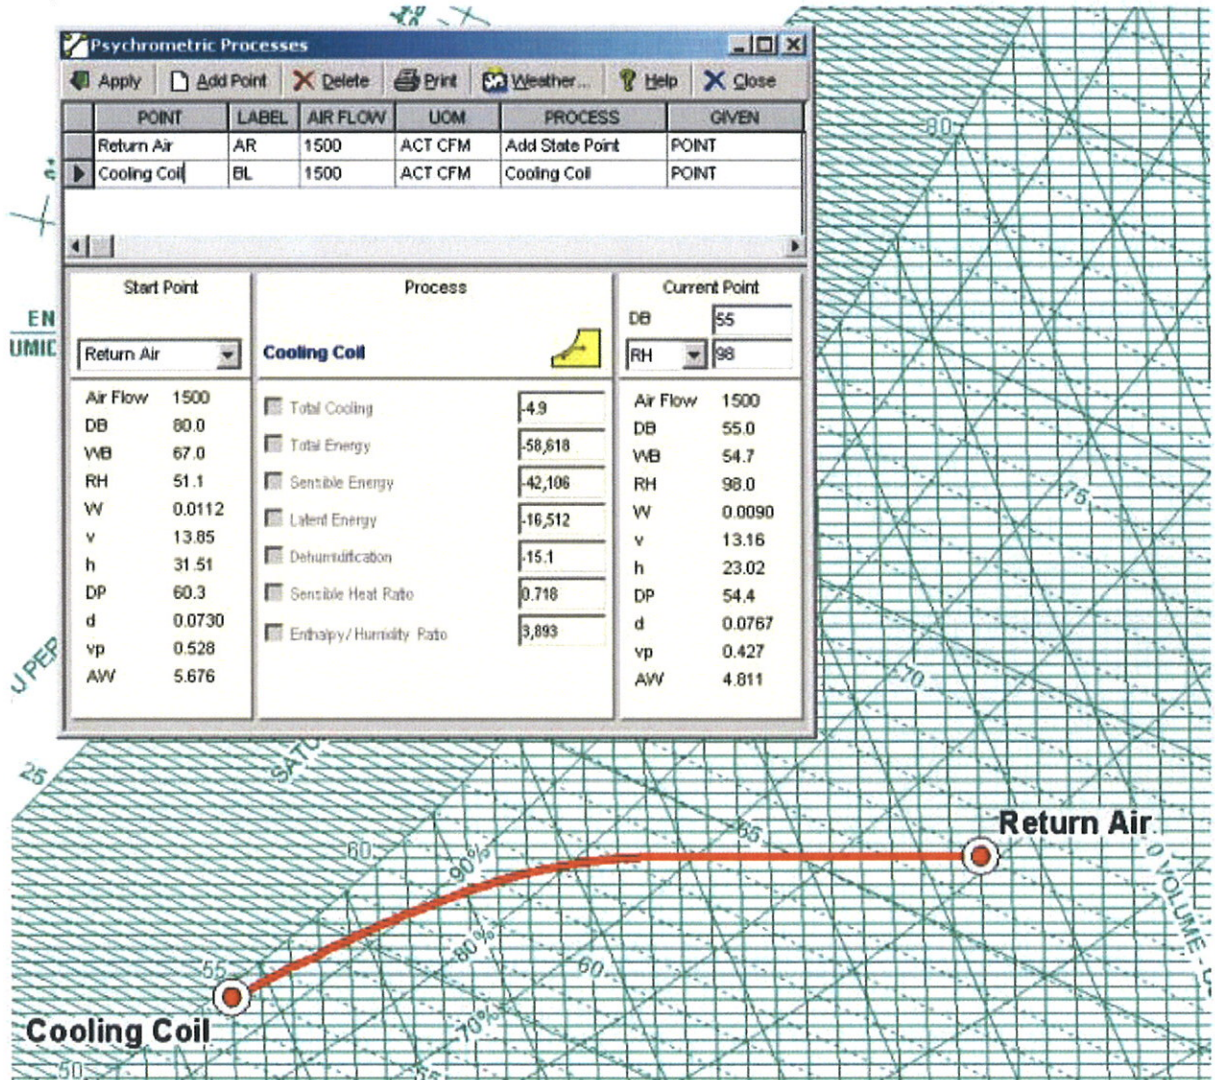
Psychrometric Processes

Apply Add Point Delete Print Weather... Help Close

| POINT | LABEL | AIR FLOW | UOM | PROCESS | GIVEN |
|---|---|---|---|---|---|
| Return Air | AR | 1500 | ACT CFM | Add State Point | POINT |
| Cooling Coil | BL | 1500 | ACT CFM | Cooling Coil | POINT |

Start Point
Return Air

Air Flow 1500
DB 80.0
WB 67.0
RH 51.1
W 0.0112
v 13.85
h 31.51
DP 60.3
d 0.0730
vp 0.528
AW 5.676

Process
Cooling Coil

Total Cooling -4.9
Total Energy -58,618
Sensible Energy -42,106
Latent Energy -16,512
Dehumidification -15.1
Sensible Heat Ratio 0.718
Enthalpy/Humidity Ratio 3,893

Current Point
DB 55
RH 98

Air Flow 1500
DB 55.0
WB 54.7
RH 98.0
W 0.0090
v 13.16
h 23.02
DP 54.4
d 0.0767
vp 0.427
AW 4.811

EN
UMIC
U PEF
SATU
80
75
70
65
60
55
50
25
90%
80%
70%
60
VOLUME

Return Air
Cooling Coil